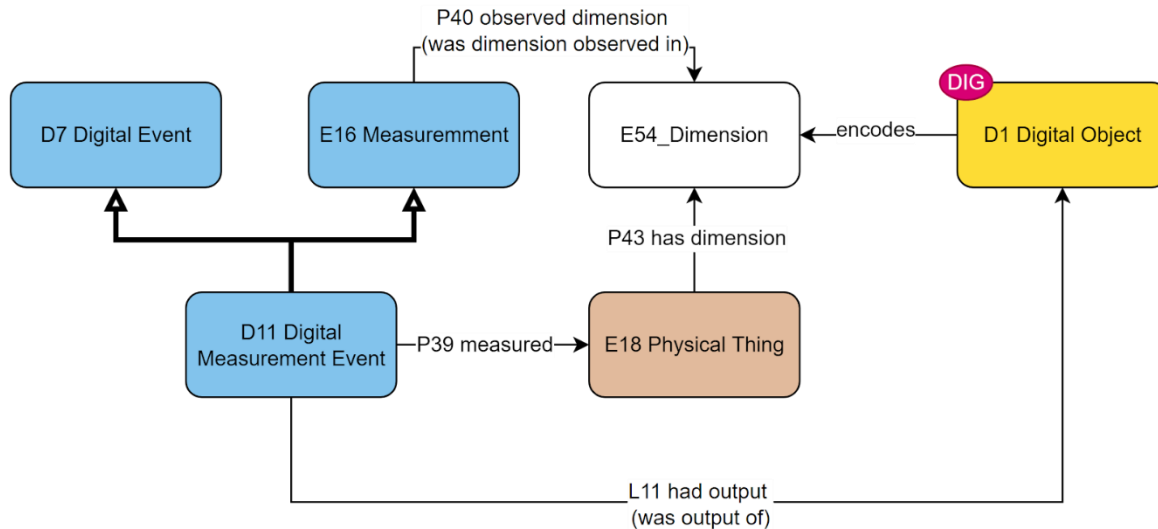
P40 observed dimension
(was dimension observed in)

D7 Digital Event

E16 Measuremment

E54_Dimension

encodes

DIG

D1 Digital Object

P43 has dimension

D11 Digital Measurement Event

P39 measured

E18 Physical Thing

L11 had output
(was output of)